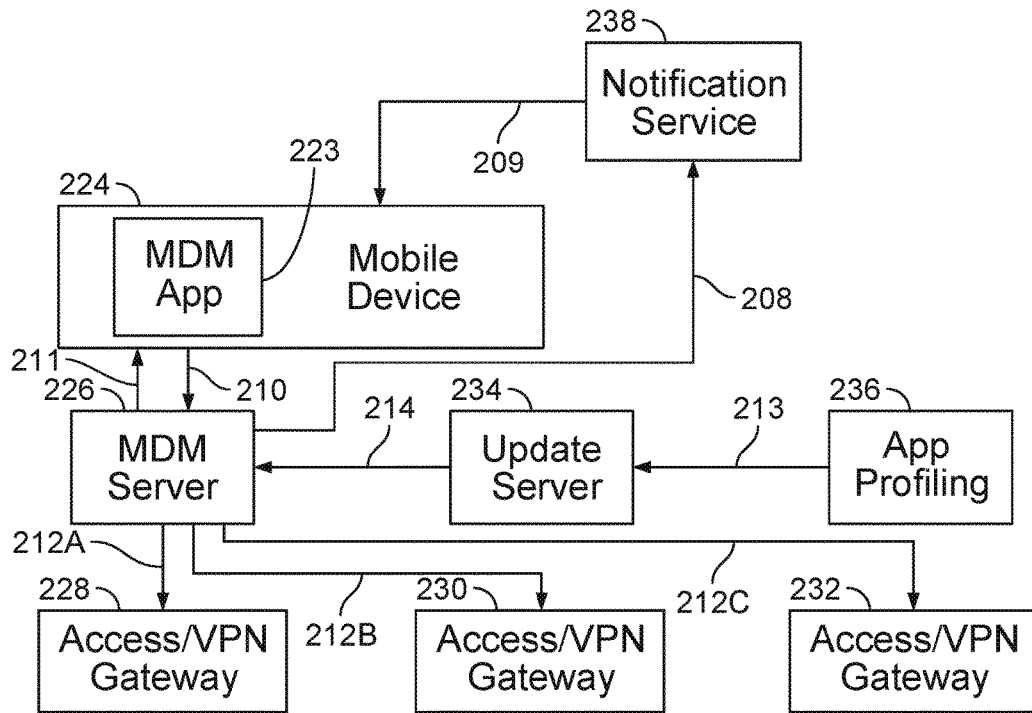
238

Notification Service

209

223

224

MDM App

Mobile Device

208

211

226

210

214

234

213

236

MDM Server

Update Server

App Profiling

212A

228

212B

230

212C

232

Access/VPN Gateway

Access/VPN Gateway

Access/VPN Gateway